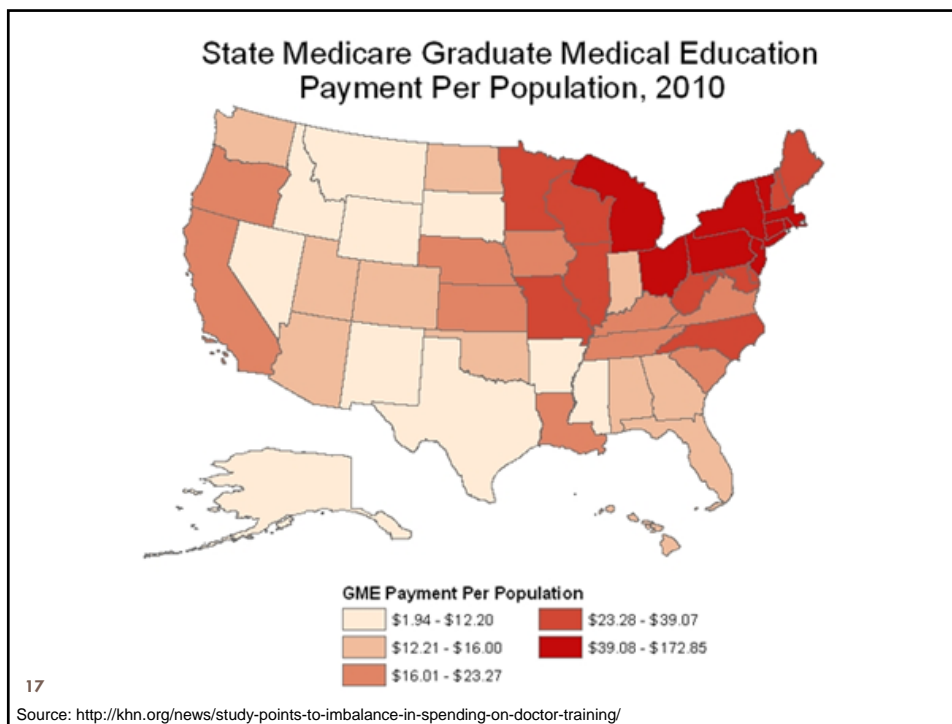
State Medicare Graduate Medical Education Payment Per Population, 2010

GME Payment Per Population

$1.94 - $12.20

$12.21 - $16.00

$16.01 - $23.27

$23.28 - $39.07

$39.08 - $172.85

17

Source: http://khn.org/news/study-points-to-imbalance-in-spending-on-doctor-training/